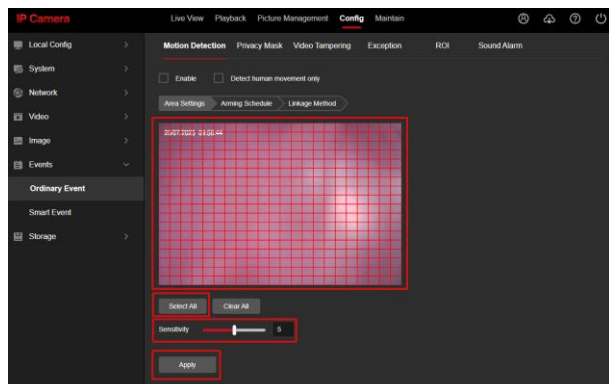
IP Camera

Live View Playback Picture Management Config Maintain

Local Config
System
Network
Video
Image
Events
Ordinary Event
Smart Event
Storage

Motion Detection Privacy Mask Video Tampering Exception ROI Sound Alarm

Enable Detect human movement only

Area Settings Arming Schedule Linkage Method

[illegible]

Select All Clear All

Sensitivity 5

Apply